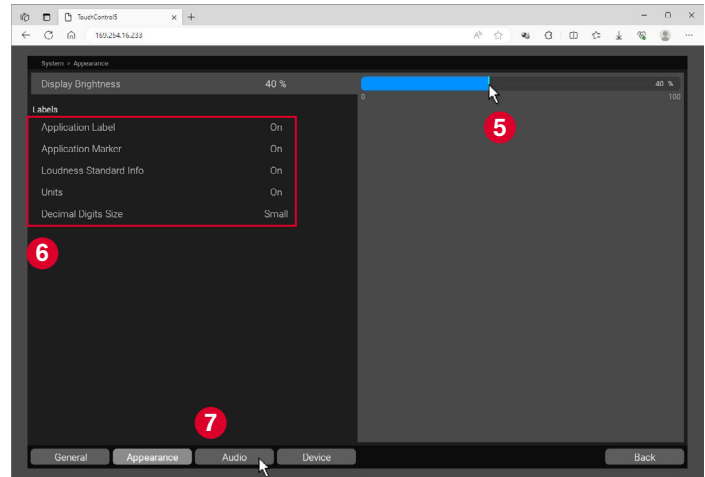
TouchControl5
169.254.16.233

System > Appearance

Display Brightness 40 %

40 %
0
100

5

Labels

Application Label On
Application Marker On
Loudness Standard Info On
Units On
Decimal Digits Size Small

6

7

General
Appearance
Audio
Device
Back